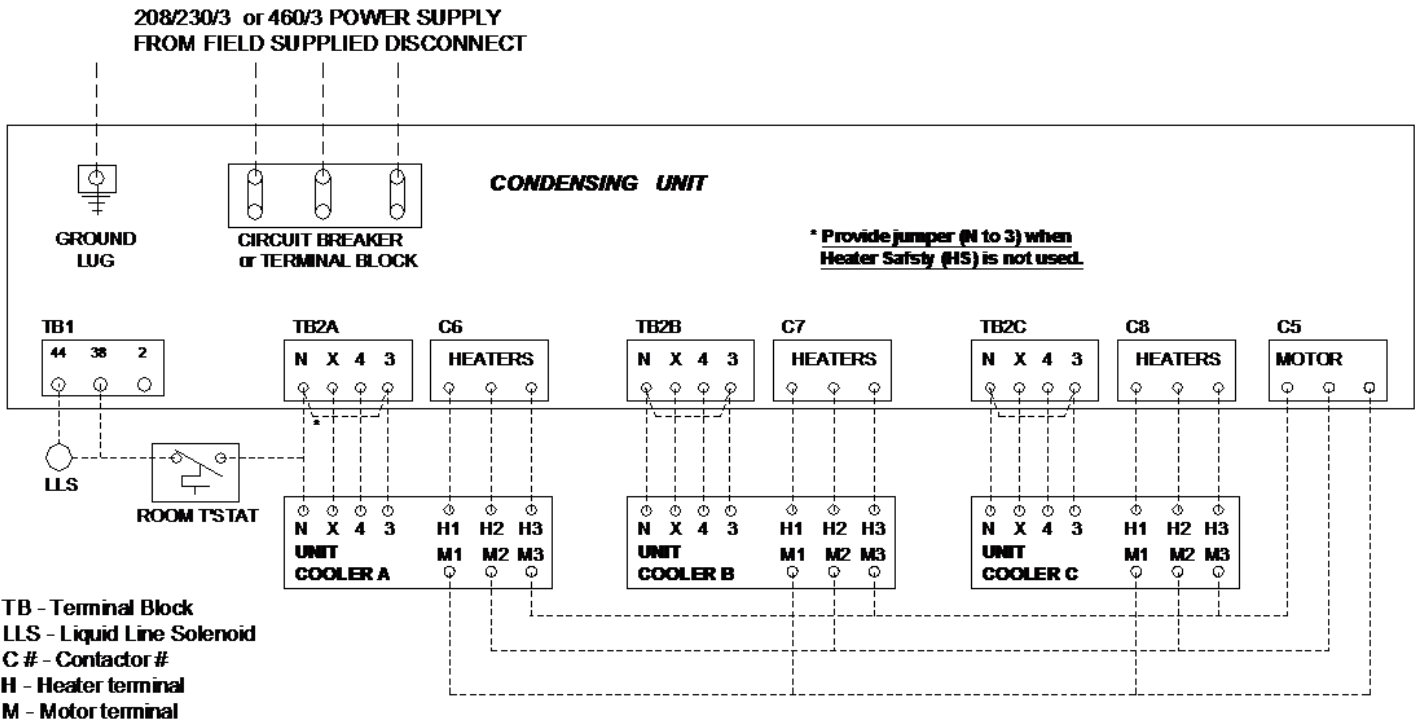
208/230/3 or 460/3 POWER SUPPLY
FROM FIELD SUPPLIED DISCONNECT

CONDENSING UNIT

GROUND LUG

CIRCUIT BREAKER or TERMINAL BLOCK

* Provide jumper (N to 3) when Heater Safsty (HS) is not used.

TB1
44 38 2

TB2A
N X 4 3

C6
HEATERS

TB2B
N X 4 3

C7
HEATERS

TB2C
N X 4 3

C8
HEATERS

C5
MOTOR

*

LLS

ROOM T'STAT

N X 4 3 H1 H2 H3
UNIT M1 M2 M3
COOLER A

N X 4 3 H1 H2 H3
UNIT M1 M2 M3
COOLER B

N X 4 3 H1 H2 H3
UNIT M1 M2 M3
COOLER C

TB - Terminal Block
LLS - Liquid Line Solenoid
C # - Contactor #
H - Heater terminal
M - Motor terminal